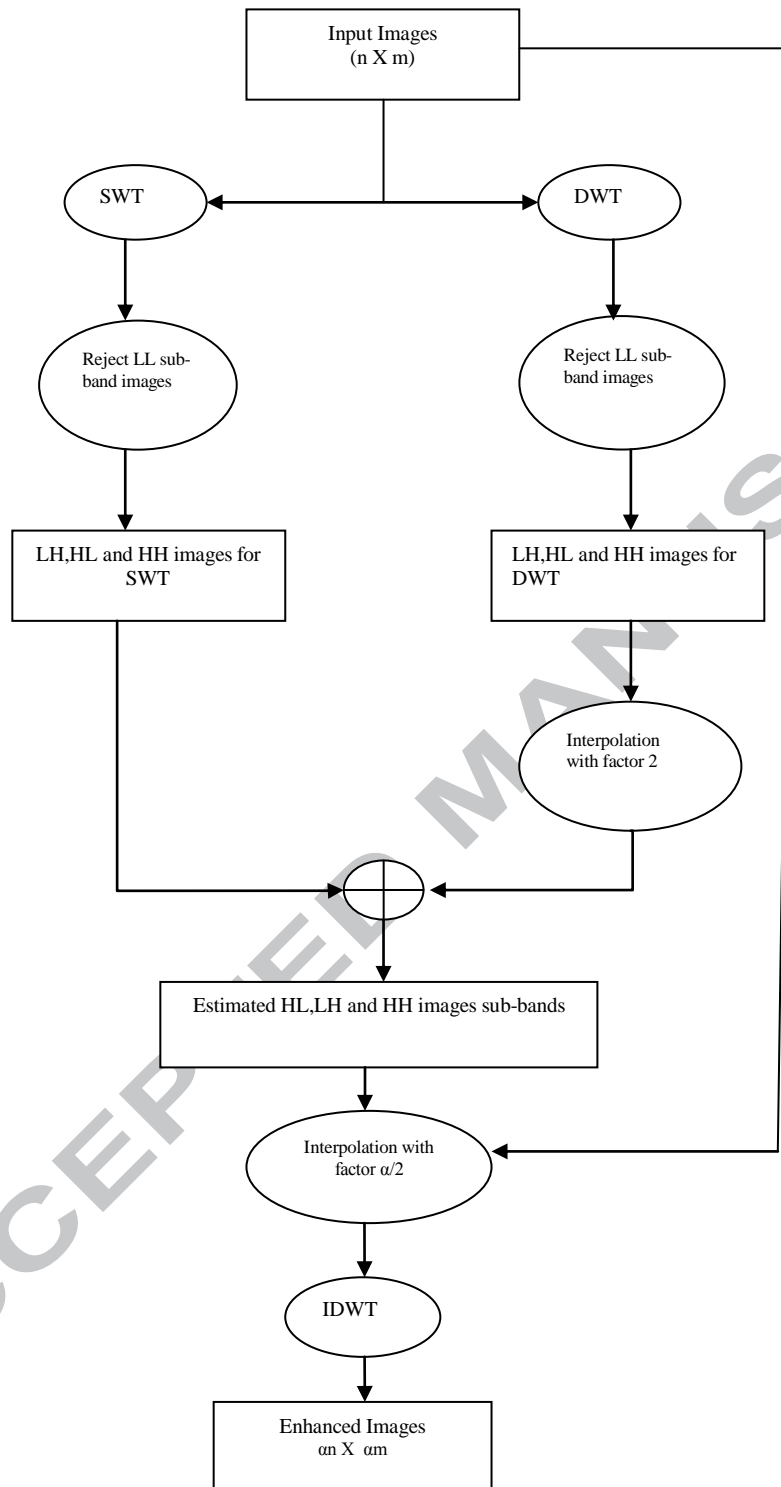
Input Images
(n X m)

SWT

DWT

Reject LL subband images

Reject LL subband images

LH,HL and HH images for SWT

LH,HL and HH images for DWT

Interpolation with factor 2

Estimated HL,LH and HH images sub-bands

Interpolation with factor α/2

IDWT

Enhanced Images
αn X αm

ACCEPTED MANUSCRIPT